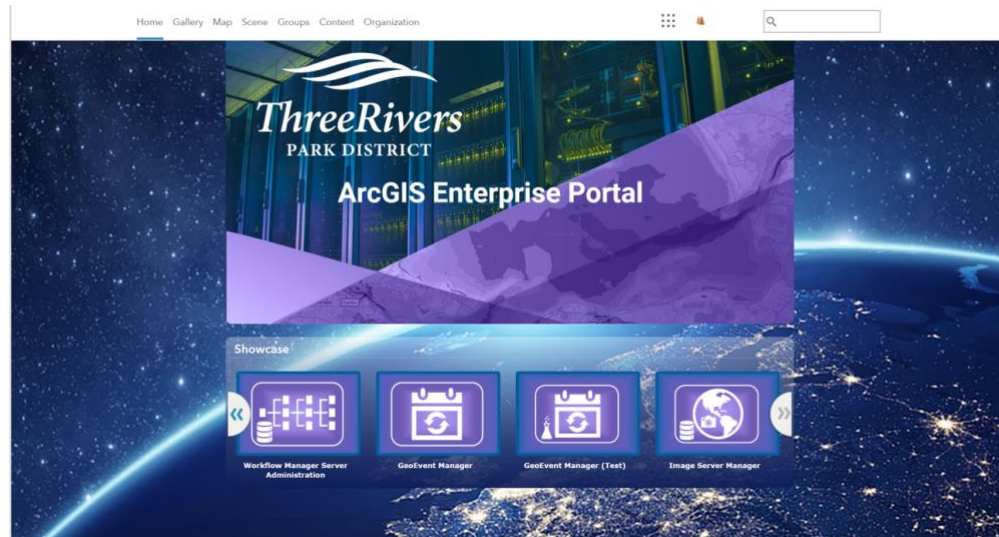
Home Gallery Map Scene Groups Content Organization

ThreeRivers
PARK DISTRICT

ArcGIS Enterprise Portal

Showcase

Workflow Manager Server Administration

GeoEvent Manager

GeoEvent Manager (Test)

Image Server Manager